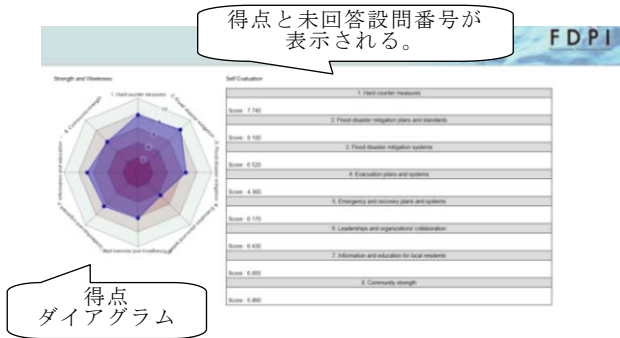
得点と未回答設問番号が表示される。

FDPI

Strength and Weakness

1. Hard counter measures

2. Flood disaster mitigation plans and standards

3. Flood disaster mitigation systems

4. Evacuation plans and systems

5. Emergency and recovery plans and systems

6. Leadership and organizations' collaboration

7. Information and education

8. Community strength

Self Evaluation

1. Hard counter measures

Score: 7.740

2. Flood disaster mitigation plans and standards

Score: 0.100

3. Flood disaster mitigation systems

Score: 0.520

4. Evacuation plans and systems

Score: 4.360

5. Emergency and recovery plans and systems

Score: 0.170

6. Leadership and organizations' collaboration

Score: 6.430

7. Information and education for local residents

Score: 6.850

8. Community strength

Score: 5.860

得点
ダイアグラム